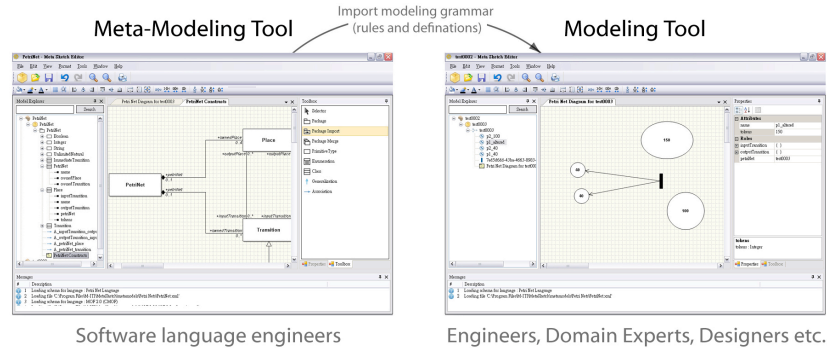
Meta-Modeling Tool

Import modeling grammar (rules and definations)

Modeling Tool

PetriNet - Meta Ztorick Editor

File Edit View Format Tools Window Help

Model Explorer

Search

PetriNet

Petri Net Diagram for test0003

PetriNet Constraints

Place

PetriNet

Transition

Toolbox

Selector

Package

Package Import

Package Merge

PrimitiveType

Enumeration

Class

Generalization

Association

Properties

Toolbox

Messages

Description

test0003 - Meta Ztorick Editor

File Edit View Format Tools Window Help

Model Explorer

Search

test0003

Petri Net Diagram for test0003

150

40

40

900

Properties

Attributes

name

tokens

150

Roles

inputTransition

outputTransition

petriNet

test0003

tokens

tokens : Integer

Properties

Toolbox

Messages

Description

Software language engineers

Engineers, Domain Experts, Designers etc.